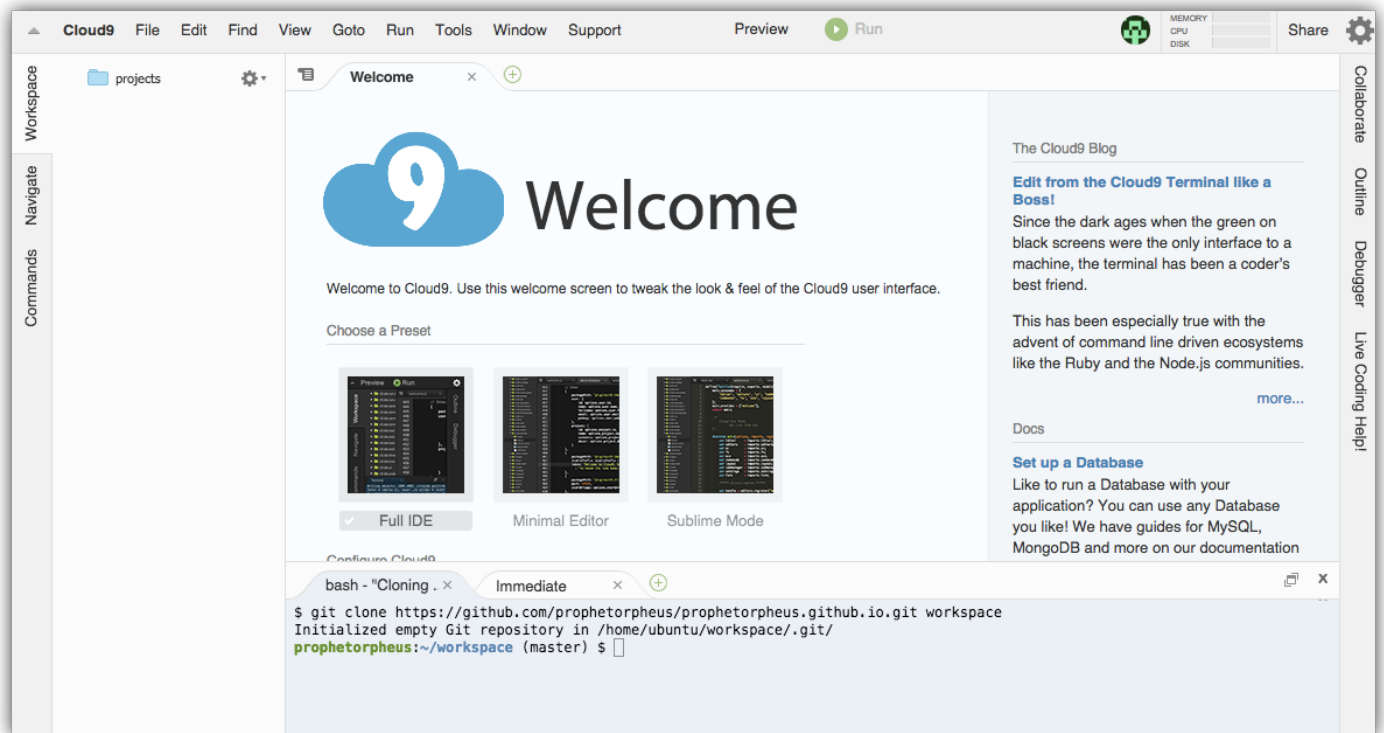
Cloud9 File Edit Find View Goto Run Tools Window Support Preview Run MEMORY CPU DISK Share

Workspace Navigate Commands

projects

Welcome ×

Welcome

Welcome to Cloud9. Use this welcome screen to tweak the look & feel of the Cloud9 user interface.

Choose a Preset

Full IDE Minimal Editor Sublime Mode

Configure Cloud9

The Cloud9 Blog

Edit from the Cloud9 Terminal like a Boss!

Since the dark ages when the green on black screens were the only interface to a machine, the terminal has been a coder's best friend.

This has been especially true with the advent of command line driven ecosystems like the Ruby and the Node.js communities.

more...

Docs

Set up a Database

Like to run a Database with your application? You can use any Database you like! We have guides for MySQL, MongoDB and more on our documentation

Collaborate Outline Debugger Live Coding Help!

bash - "Cloning . × Immediate ×

$ git clone https://github.com/prophetorpheus/prophetorpheus.github.io.git workspace
Initialized empty Git repository in /home/ubuntu/workspace/.git/
prophetorpheus:~/workspace (master) $